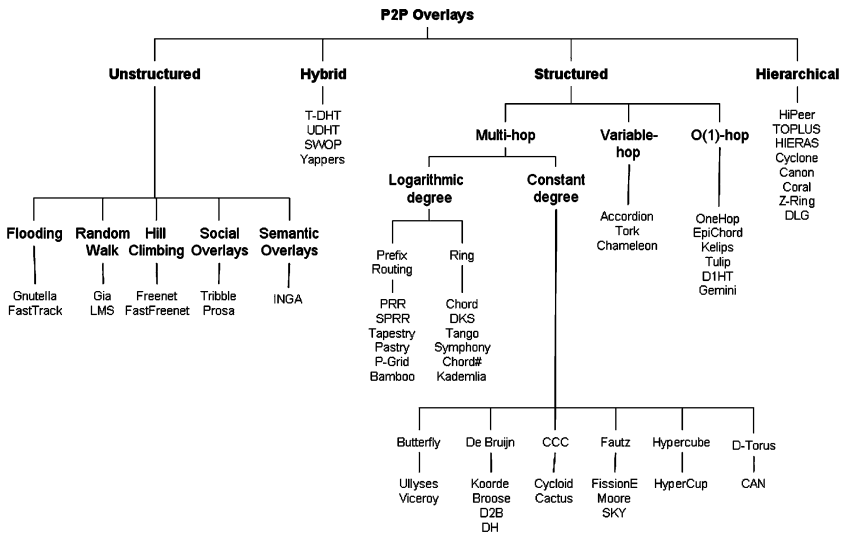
P2P Overlays

Unstructured

Flooding
Gnutella
FastTrack

Random Walk
Gia
LMS

Hill Climbing
Freenet
FastFreenet

Social Overlays
Tribble
Prosa

Semantic Overlays
INGA

Hybrid
T-DHT
UDHT
SWOP
Yappers

Structured

Multi-hop

Logarithmic degree

Prefix Routing
PRR
SPRR
Tapestry
Pastry
P-Grid
Bamboo

Ring
Chord
DKS
Tango
Symphony
Chord#
Kademlia

Constant degree

Butterfly
Ullyses
Viceroy

De Bruijn
Koorde
Broose
D2B
DH

CCC
Cycloid
Cactus

Fautz
FissionE
Moore
SKY

Hypercube
HyperCup

D-Torus
CAN

Variable-hop
Accordion
Tork
Chameleon

O(1)-hop
OneHop
EpiChord
Kelips
Tulip
D1HT
Gemini

Hierarchical
HiPeer
TOPLUS
HIERAS
Cyclone
Canon
Coral
Z-Ring
DLG